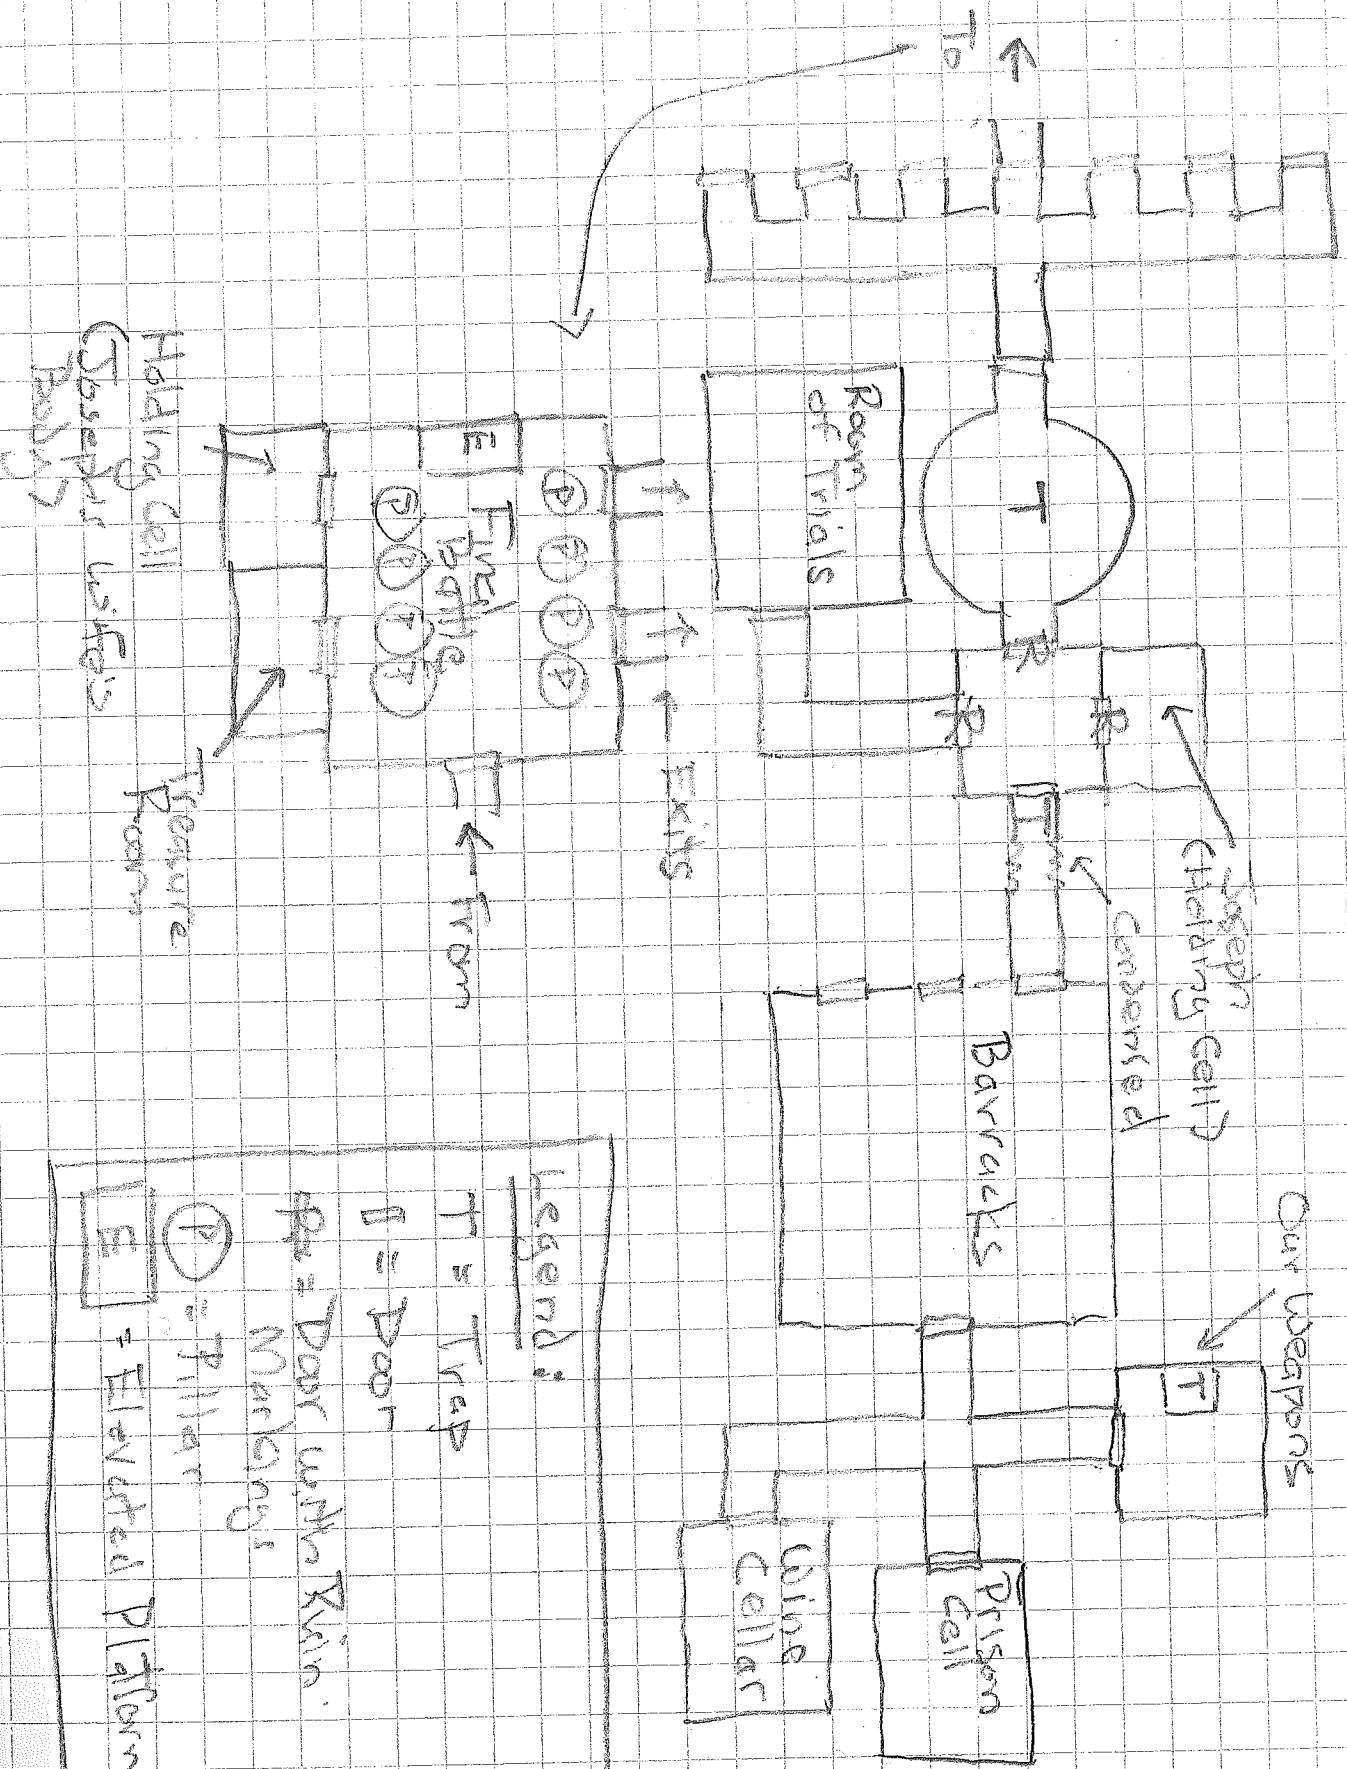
To

Room of Trials

T

R

R

R

Joseph (Holding Cell)

condemned

Barracks

Our Weapons

T

Prison Cell

Wine Cellar

E

T

Final Battle

P P P P P P T T

Exits

From

Treasure Room

Holding Cell (Joseph's wife's body)

Legend:
T = Trap
I = Door
R = Door with Runic Markings
P = Pillar
E = Elevated Platform